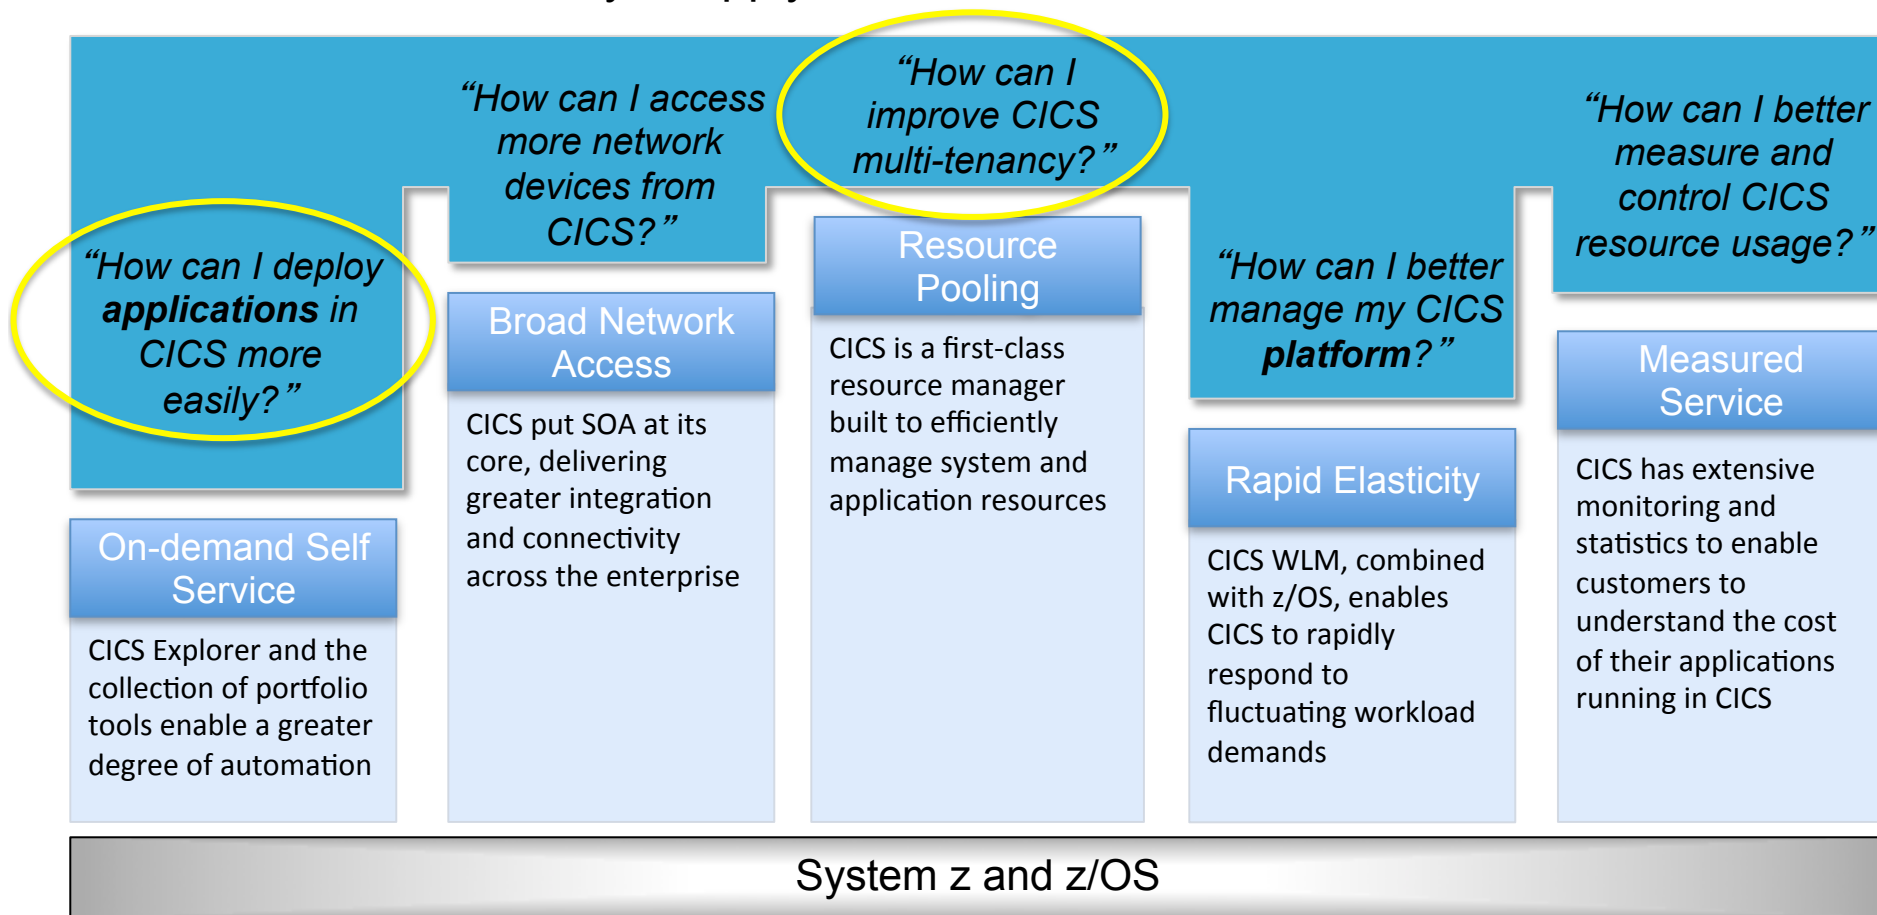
“How can I deploy **applications** in CICS more easily?”

On-demand Self Service

CICS Explorer and the collection of portfolio tools enable a greater degree of automation

“How can I access more network devices from CICS?”

Broad Network Access

CICS put SOA at its core, delivering greater integration and connectivity across the enterprise

“How can I improve CICS multi-tenancy?”

Resource Pooling

CICS is a first-class resource manager built to efficiently manage system and application resources

“How can I better manage my CICS **platform**?”

Rapid Elasticity

CICS WLM, combined with z/OS, enables CICS to rapidly respond to fluctuating workload demands

“How can I better measure and control CICS resource usage?”

Measured Service

CICS has extensive monitoring and statistics to enable customers to understand the cost of their applications running in CICS

System z and z/OS